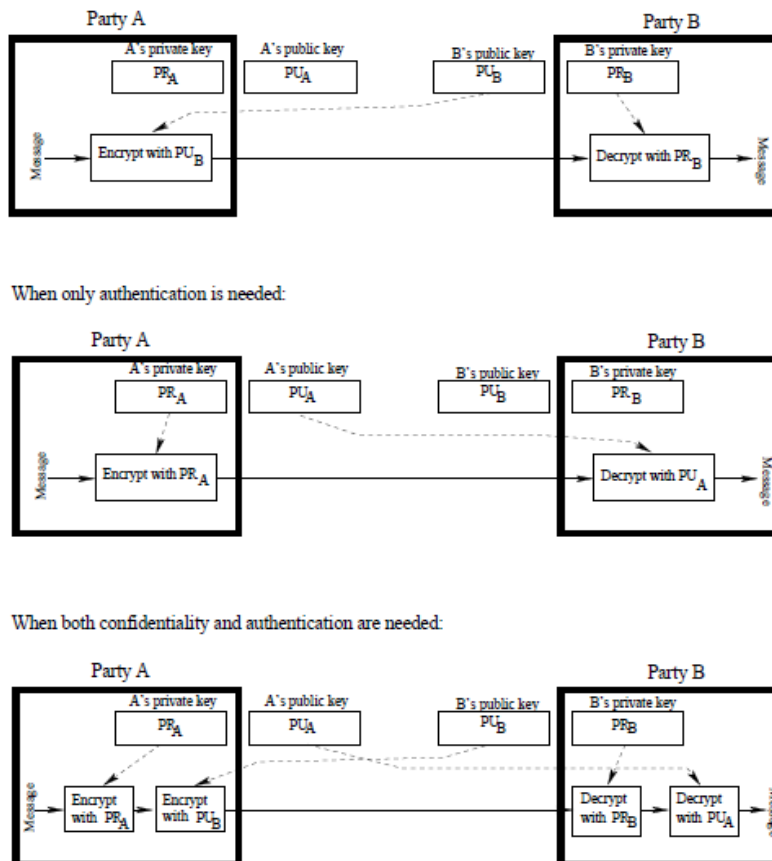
Party A

Party B

A's private key

$PR_A$

A's public key

$PU_A$

B's public key

$PU_B$

B's private key

$PR_B$

Message

Encrypt with $PU_B$

Decrypt with $PR_B$

Message

When only authentication is needed:

Party A

Party B

A's private key

$PR_A$

A's public key

$PU_A$

B's public key

$PU_B$

B's private key

$PR_B$

Message

Encrypt with $PR_A$

Decrypt with $PU_A$

Message

When both confidentiality and authentication are needed:

Party A

Party B

A's private key

$PR_A$

A's public key

$PU_A$

B's public key

$PU_B$

B's private key

$PR_B$

Message

Encrypt with $PR_A$

Encrypt with $PU_B$

Decrypt with $PR_B$

Decrypt with $PU_A$

Message